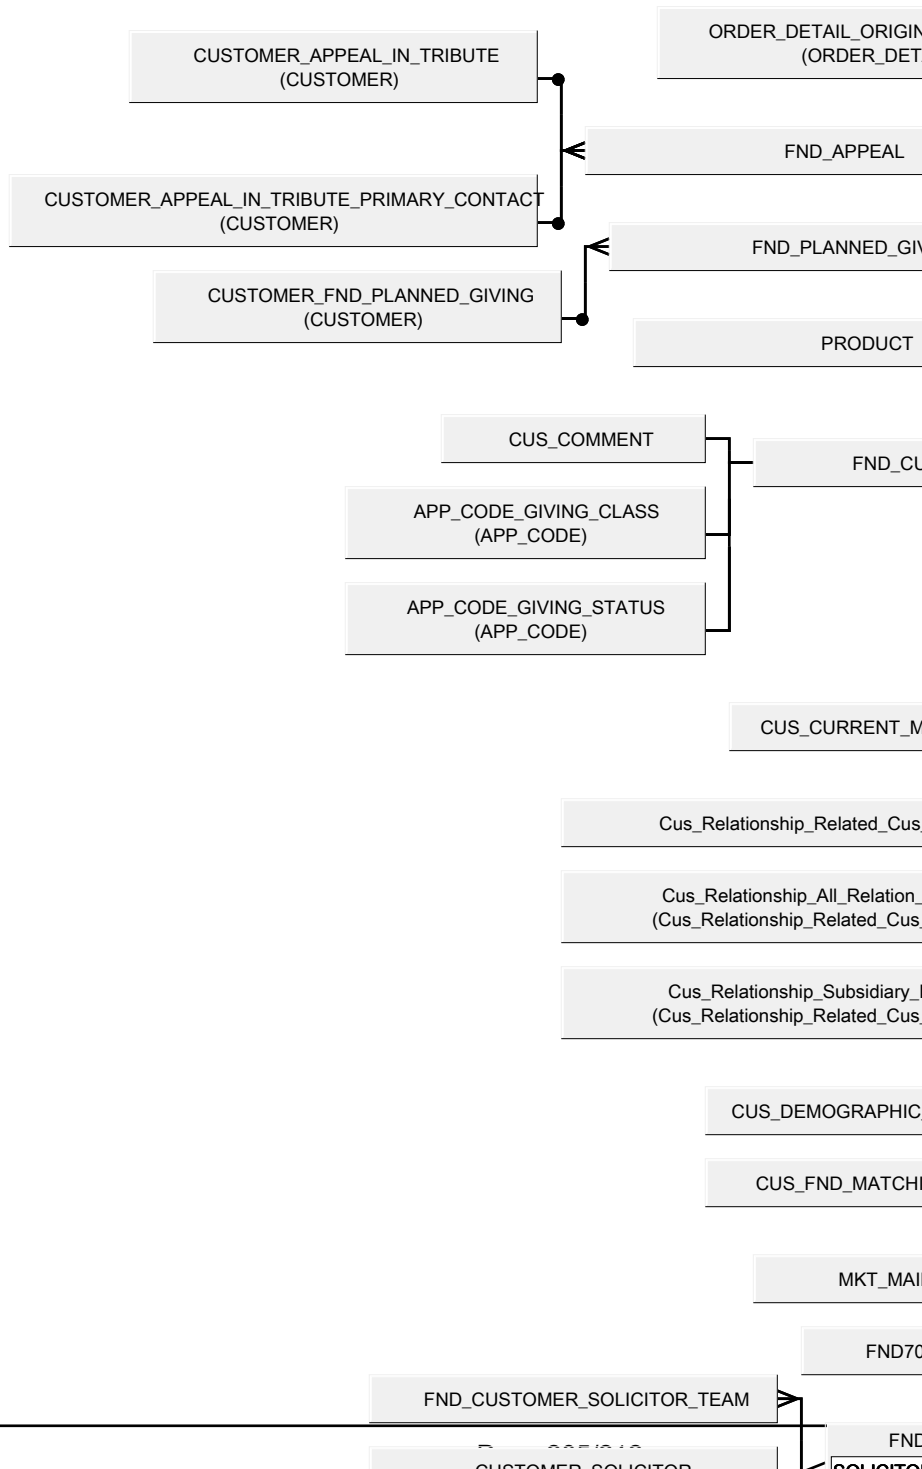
ORDER_DETAIL_ORIGIN
(ORDER_DET

CUSTOMER_APPEAL_IN_TRIBUTE
(CUSTOMER)

FND_APPEAL

CUSTOMER_APPEAL_IN_TRIBUTE_PRIMARY_CONTACT
(CUSTOMER)

FND_PLANNED_GIV

CUSTOMER_FND_PLANNED_GIVING
(CUSTOMER)

PRODUCT

CUS_COMMENT

FND_CU

APP_CODE_GIVING_CLASS
(APP_CODE)

APP_CODE_GIVING_STATUS
(APP_CODE)

CUS_CURRENT_M

Cus_Relationship_Related_Cus

Cus_Relationship_All_Relation
(Cus_Relationship_Related_Cus

Cus_Relationship_Subsidiary
(Cus_Relationship_Related_Cus

CUS_DEMOGRAPHIC

CUS_FND_MATCHI

MKT_MAI

FND70

FND_CUSTOMER_SOLICITOR_TEAM

FND

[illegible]

CUSTOMER_SOLICITOR

SOLICITO